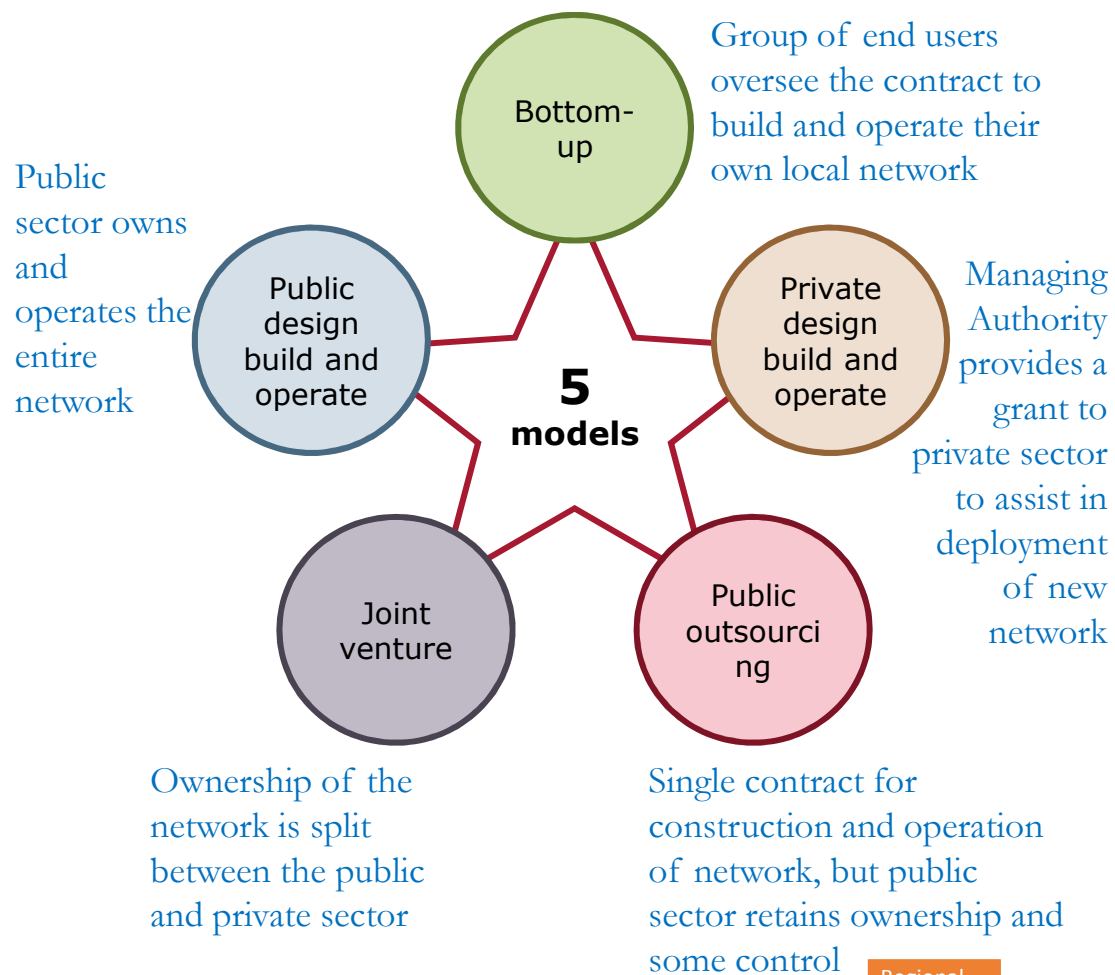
Group of end users oversee the contract to build and operate their own local network

Bottom-up

Public sector owns and operates the entire network

Public design build and operate

5 models

Private design build and operate

Managing Authority provides a grant to private sector to assist in deployment of new network

Joint venture

Public outsourcing

Ownership of the network is split between the public and private sector

Single contract for construction and operation of network, but public sector retains ownership and some control

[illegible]